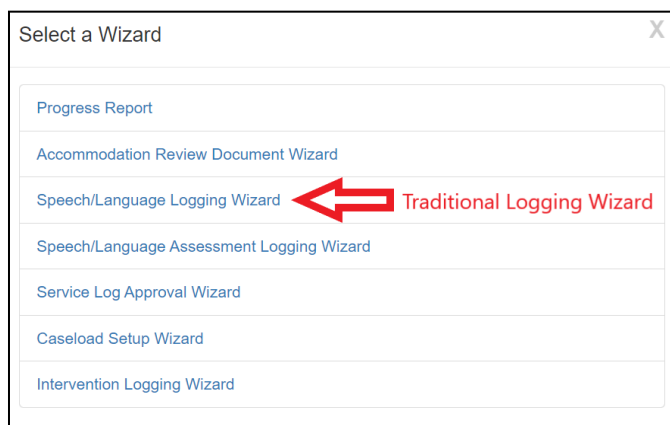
Select a Wizard

X

Progress Report

Accommodation Review Document Wizard

Speech/Language Logging Wizard

Traditional Logging Wizard

Speech/Language Assessment Logging Wizard

Service Log Approval Wizard

Caseload Setup Wizard

Intervention Logging Wizard